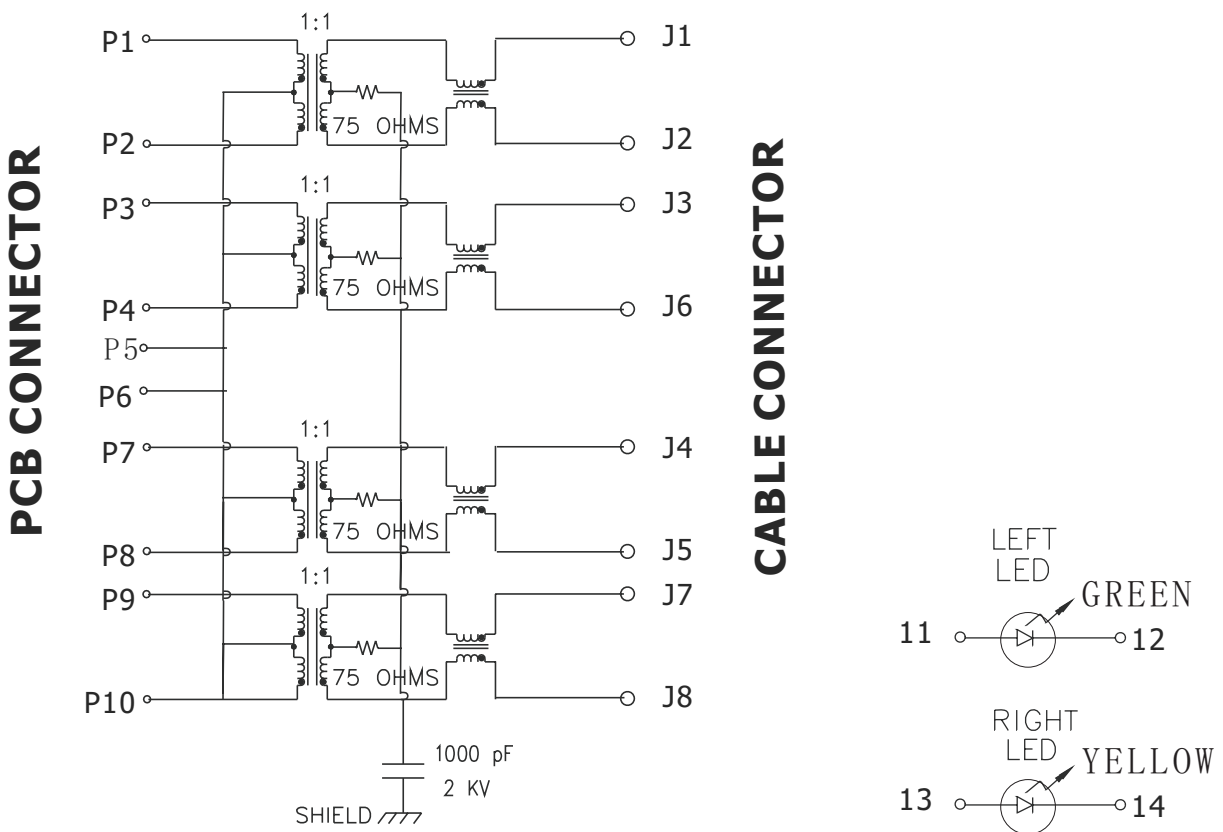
PCB CONNECTOR

P1
1:1
75 OHMS
P2
1:1
P3
75 OHMS
P4
P5
P6
1:1
P7
75 OHMS
P8
1:1
P9
75 OHMS
P10
1000 pF
2 KV
SHIELD

J1
J2
J3
J6
J4
J5
J7
J8

CABLE CONNECTOR

LEFT LED
GREEN
11
12

RIGHT LED
YELLOW
13
14